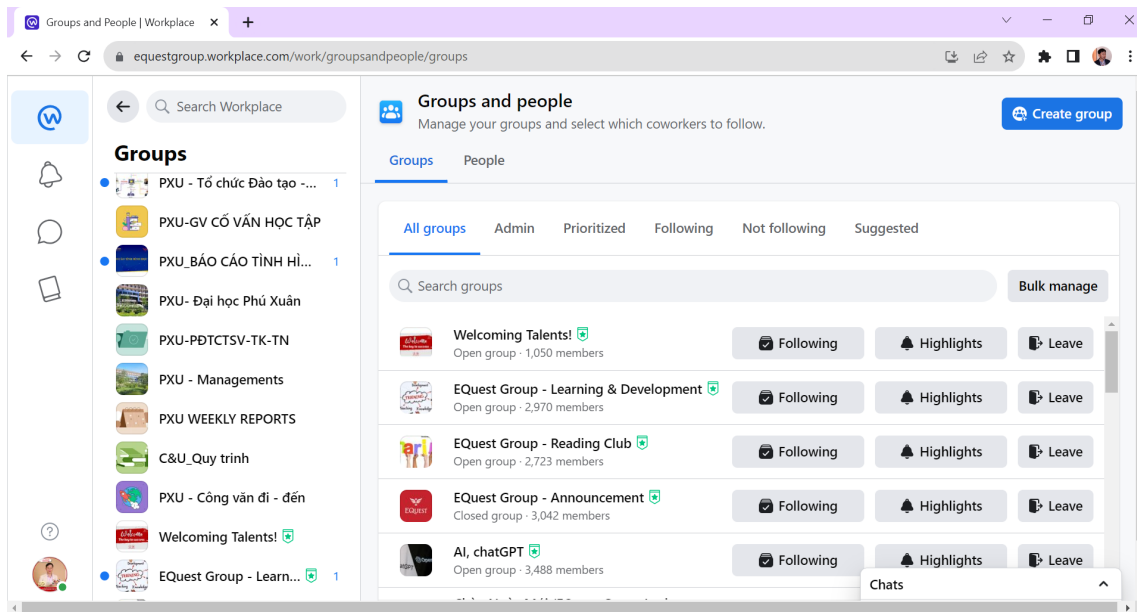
Groups and People | Workplace ×

equestgroup.workplace.com/work/groupsandpeople/groups

Search Workplace

Groups

PXU - Tổ chức Đào tạo -... 1

PXU-GV CỐ VẤN HỌC TẬP

PXU_BÁO CÁO TÌNH HÌ... 1

PXU- Đại học Phú Xuân

PXU-PĐTCTSV-TK-TN

PXU - Managements

PXU WEEKLY REPORTS

C&U_Quy trinh

PXU - Công văn đi - đến

Welcoming Talents!

EQuest Group - Learn... 1

Groups and people

Manage your groups and select which coworkers to follow.

Create group

Groups People

All groups Admin Prioritized Following Not following Suggested

Search groups

Bulk manage

| | | | |
|---|---|---|---|
| Welcoming Talents! Open group · 1,050 members | Following | Highlights | Leave |
| EQuest Group - Learning & Development Open group · 2,970 members | Following | Highlights | Leave |
| EQuest Group - Reading Club Open group · 2,723 members | Following | Highlights | Leave |
| EQuest Group - Announcement Closed group · 3,042 members | Following | Highlights | Leave |
| AI, chatGPT Open group · 3,488 members | Following | Highlights | Leave |

Chats